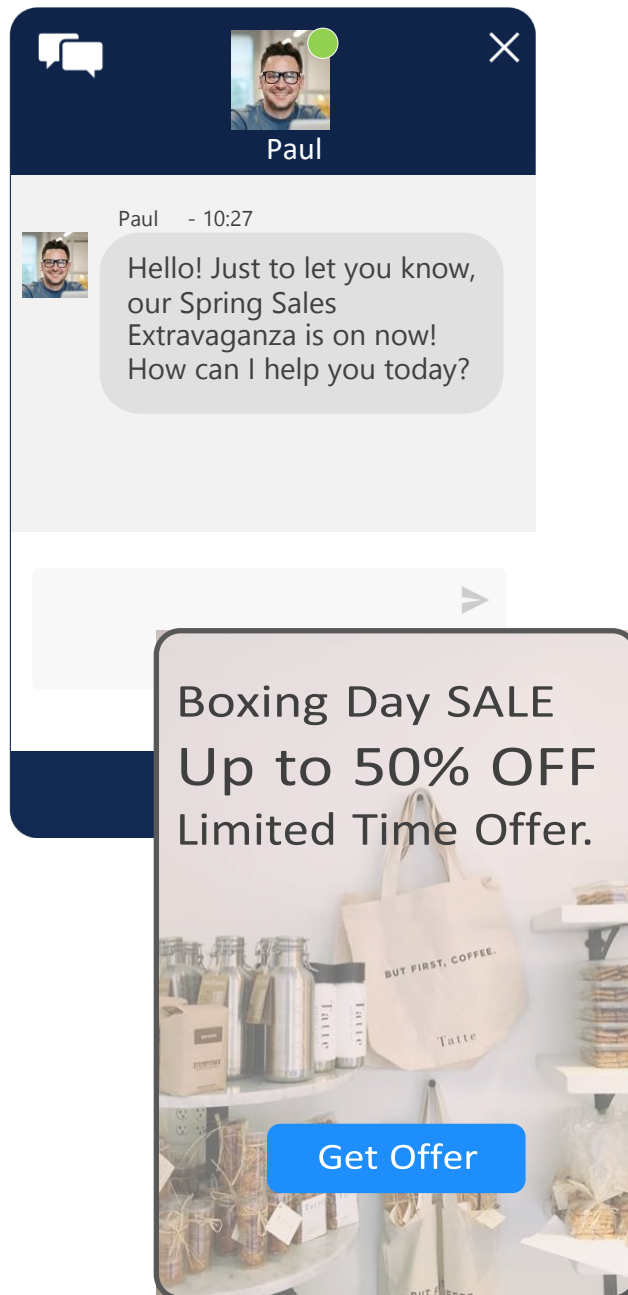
Paul

Paul - 10:27

Hello! Just to let you know, our Spring Sales Extravaganza is on now! How can I help you today?

Boxing Day SALE
Up to 50% OFF
Limited Time Offer.

BUT FIRST, COFFEE.
Tatte
Tatte
Tatte

Get Offer